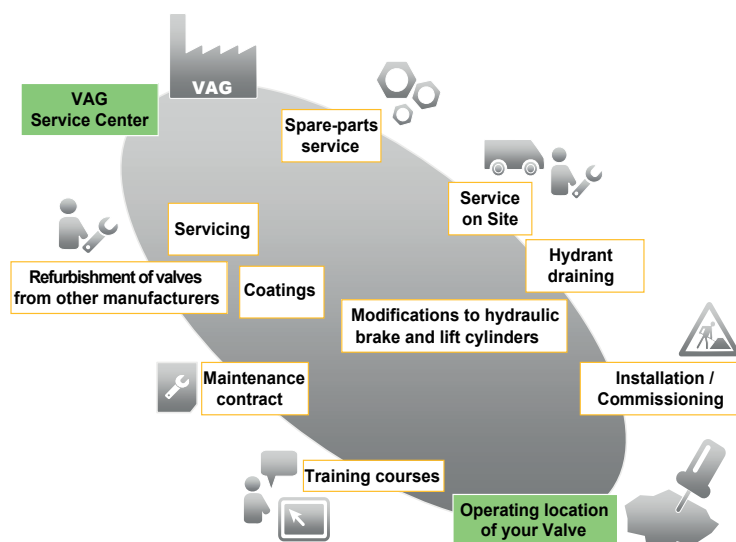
VAG

VAG
Service Center

Spare-parts
service

Service
on Site

Hydrant
draining

Servicing

Refurbishment of valves
from other manufacturers

Coatings

Modifications to hydraulic
brake and lift cylinders

Maintenance
contract

Installation /
Commissioning

Training courses

Operating location
of your Valve